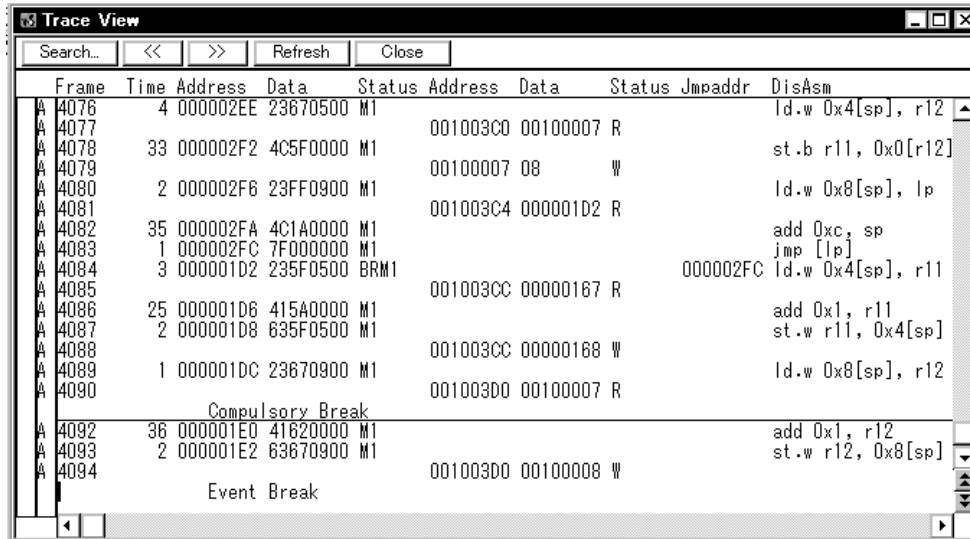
Trace View

Search... | << | >> | Refresh | Close

| | Frame | Time | Address | Data | Status | Address | Data | Status | Jmpaddr | DisAsm |
|---|---|---|---|---|---|---|---|---|---|---|
| A | 4076 | 4 | 000002EE | 23670500 | M1 | | | | | ld.w 0x4[sp], r12 |
| A | 4077 | | | | | 001003C0 | 00100007 | R | | |
| A | 4078 | 33 | 000002F2 | 4C5F0000 | M1 | | | | | st.b r11, 0x0[r12] |
| A | 4079 | | | | | 00100007 | 08 | W | | |
| A | 4080 | 2 | 000002F6 | 23FF0900 | M1 | | | | | ld.w 0x8[sp], lp |
| A | 4081 | | | | | 001003C4 | 000001D2 | R | | |
| A | 4082 | 35 | 000002FA | 4C1A0000 | M1 | | | | | add 0xc, sp |
| A | 4083 | 1 | 000002FC | 7F000000 | M1 | | | | | jmp [lp] |
| A | 4084 | 3 | 000001D2 | 235F0500 | BRM1 | | | | 000002FC | ld.w 0x4[sp], r11 |
| A | 4085 | | | | | 001003CC | 00000167 | R | | |
| A | 4086 | 25 | 000001D6 | 415A0000 | M1 | | | | | add 0x1, r11 |
| A | 4087 | 2 | 000001D8 | 635F0500 | M1 | | | | | st.w r11, 0x4[sp] |
| A | 4088 | | | | | 001003CC | 00000168 | W | | |
| A | 4089 | 1 | 000001DC | 23670900 | M1 | | | | | ld.w 0x8[sp], r12 |
| A | 4090 | | | | | 001003D0 | 00100007 | R | | |
| | | | Compulsory Break | | | | | | | |
| A | 4092 | 36 | 000001E0 | 41620000 | M1 | | | | | add 0x1, r12 |
| A | 4093 | 2 | 000001E2 | 63670900 | M1 | | | | | st.w r12, 0x8[sp] |
| A | 4094 | | | | | 001003D0 | 00100008 | W | | |
| | | | Event Break | | | | | | | |